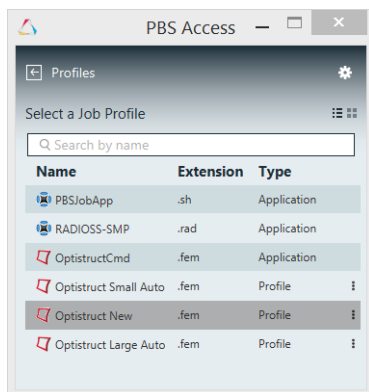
PBS Access

Profiles

Select a Job Profile

Search by name

| Name | Extension | Type |
|---|---|---|
| PBSJobApp | .sh | Application |
| RADIOSS-SMP | .rad | Application |
| OptistructCmd | .fem | Application |
| Optistruct Small Auto | .fem | Profile |
| Optistruct New | .fem | Profile |
| Optistruct Large Auto | .fem | Profile |